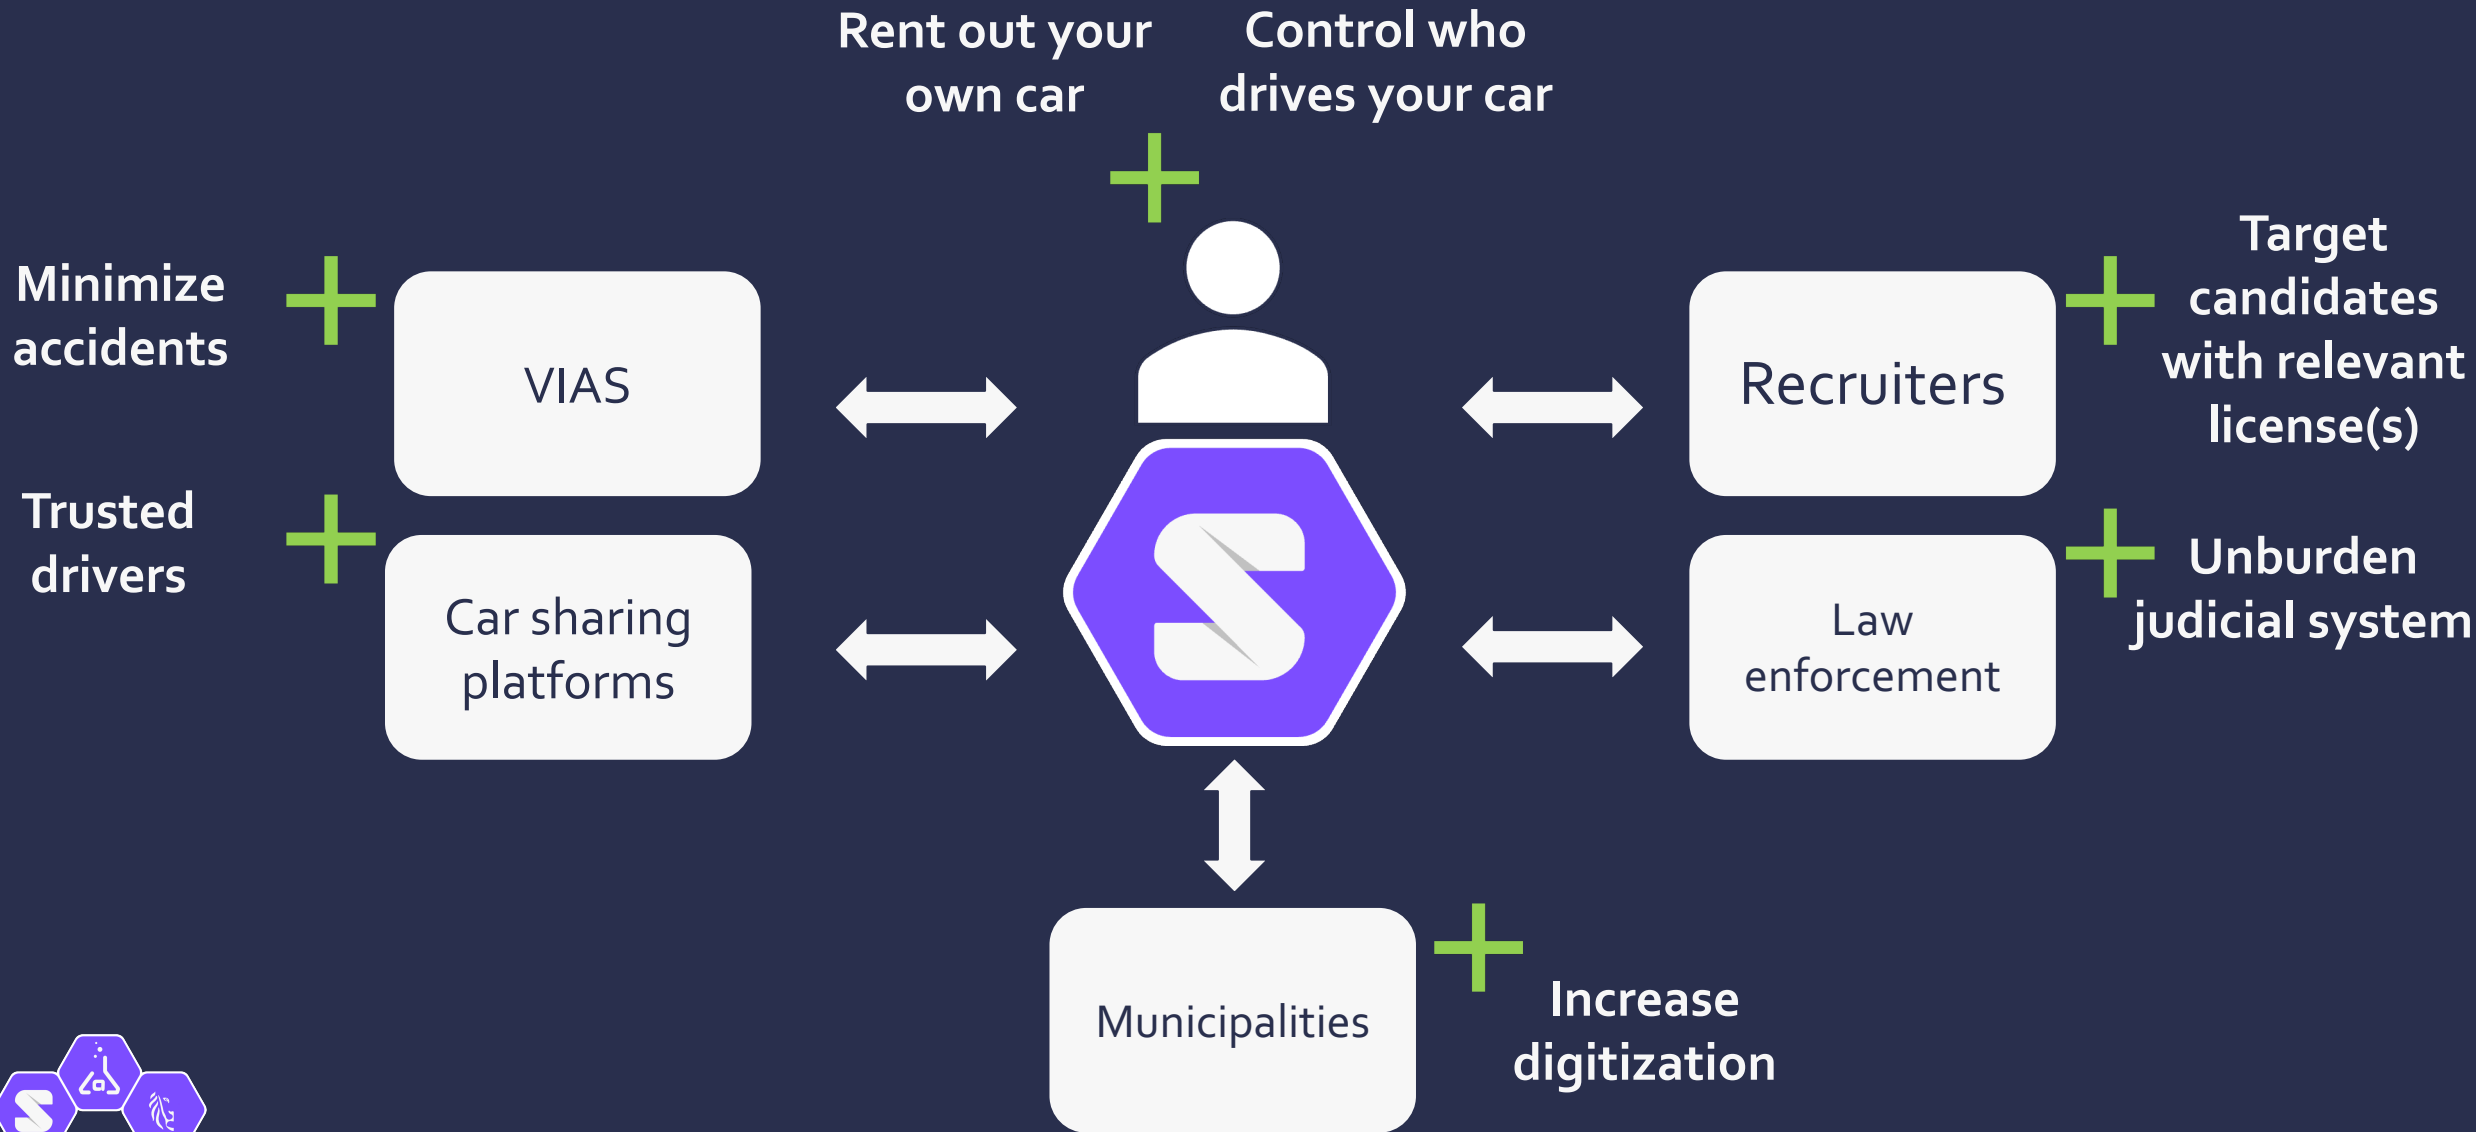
Rent out your own car

Control who drives your car

Minimize accidents

VIAS

Trusted drivers

Car sharing platforms

Recruiters

Target candidates with relevant license(s)

Law enforcement

Unburden judicial system

Municipalities

Increase digitization